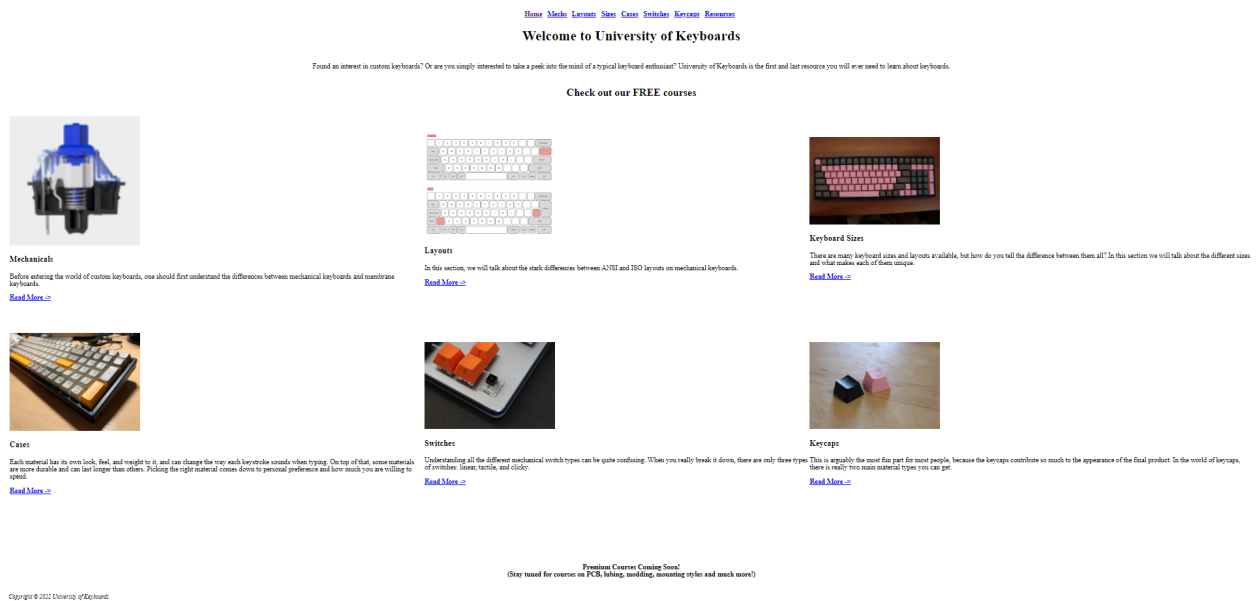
Home Mechs Layouts Sizes Cases Switches Keycaps Resources

Welcome to University of Keyboards

Found an interest in custom keyboards? Or are you simply interested to take a peek into the mind of a typical keyboard enthusiast? University of Keyboards is the first and last resource you will ever need to learn about keyboards.

Check out our FREE courses

ANSI

ISO

Mechanicals

Before entering the world of custom keyboards, one should first understand the differences between mechanical keyboards and membrane keyboards.

Read More ->

Layouts

In this section, we will talk about the stark differences between ANSI and ISO layouts on mechanical keyboards.

Read More ->

Keyboard Sizes

There are many keyboard sizes and layouts available, but how do you tell the difference between them all? In this section we will talk about the different sizes and what makes each of them unique.

Read More ->

Cases

Each material has its own look, feel, and weight to it, and can change the way each keystroke sounds when typing. On top of that, some materials are more durable and can last longer than others. Picking the right material comes down to personal preference and how much you are willing to spend.

Read More ->

Switches

Understanding all the different mechanical switch types can be quite confusing. When you really break it down, there are only three types of switches: linear, tactile, and clicky.

Read More ->

Keycaps

This is arguably the most fun part for most people, because the keycaps contribute so much to the appearance of the final product. In the world of keycaps, there is really two main material types you can get.

Read More ->

Premium Courses Coming Soon!
(Stay tuned for courses on PCB, lubing, modding, mounting styles and much more!)

Copyright © 2022 University of Keyboards